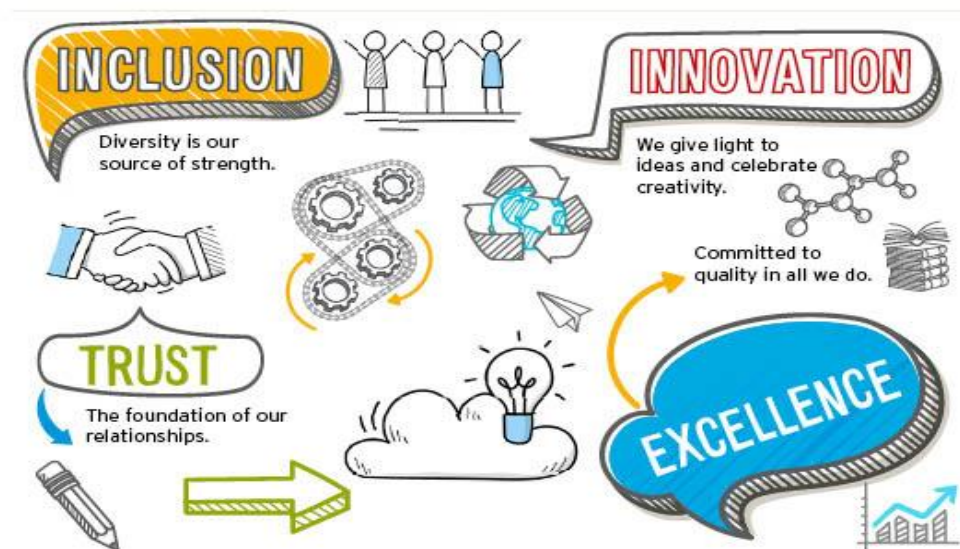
INCLUSION

Diversity is our source of strength.

INNOVATION

We give light to ideas and celebrate creativity.

Committed to quality in all we do.

TRUST

The foundation of our relationships.

EXCELLENCE